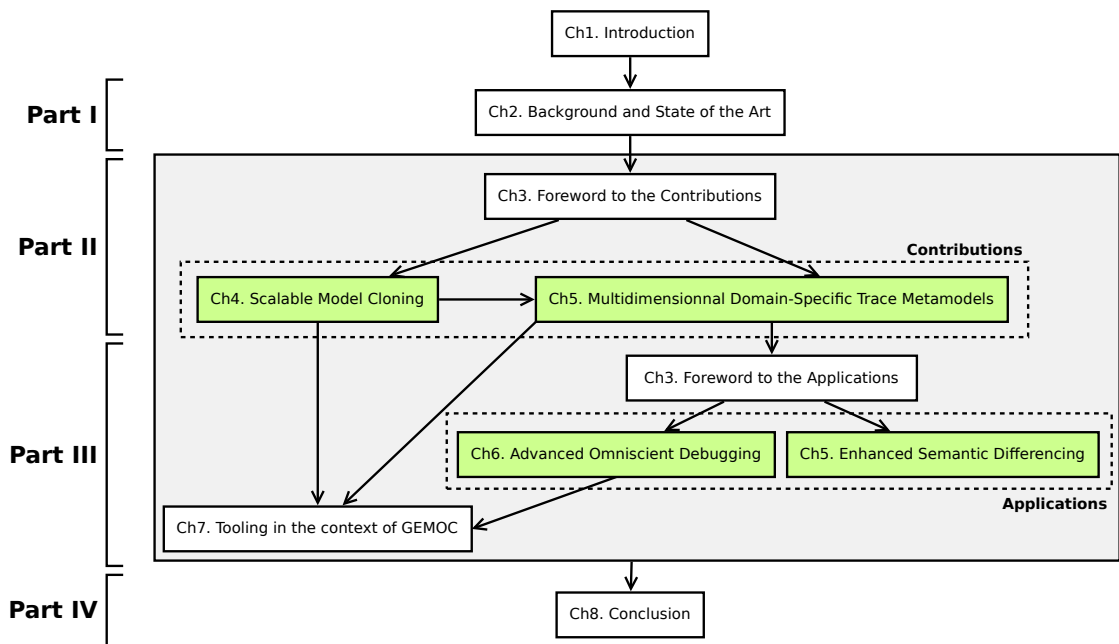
Ch1. Introduction

Part I

Ch2. Background and State of the Art

Part II

Ch3. Foreword to the Contributions

Contributions

Ch4. Scalable Model Cloning

Ch5. Multidimensionnal Domain-Specific Trace Metamodels

Part III

Ch3. Foreword to the Applications

Ch6. Advanced Omniscient Debugging

Ch5. Enhanced Semantic Differencing

Applications

Ch7. Tooling in the context of GEMOC

Part IV

Ch8. Conclusion